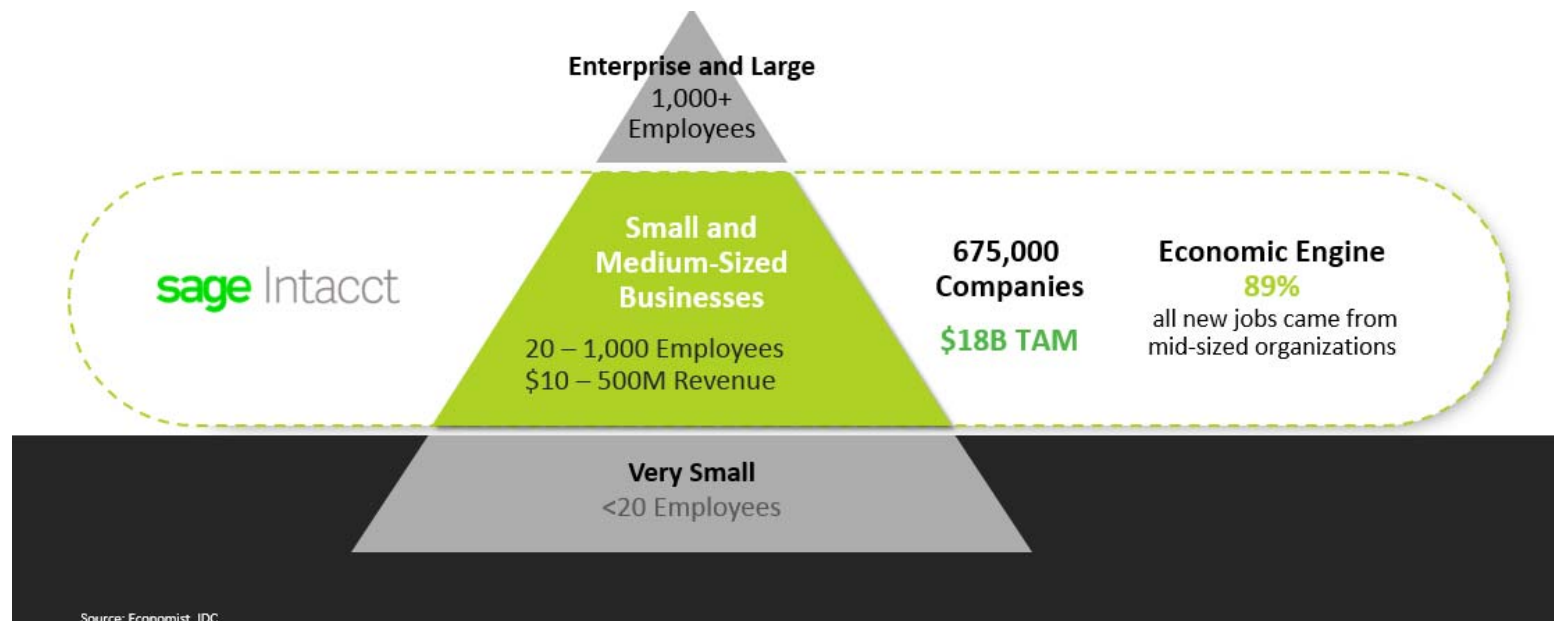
Enterprise and Large
1,000+
Employees

sage Intacct

Small and Medium-Sized Businesses

20 – 1,000 Employees
$10 – 500M Revenue

675,000
Companies

$18B TAM

Economic Engine
89%
all new jobs came from mid-sized organizations

Very Small
<20 Employees

Source: Economist, IDC